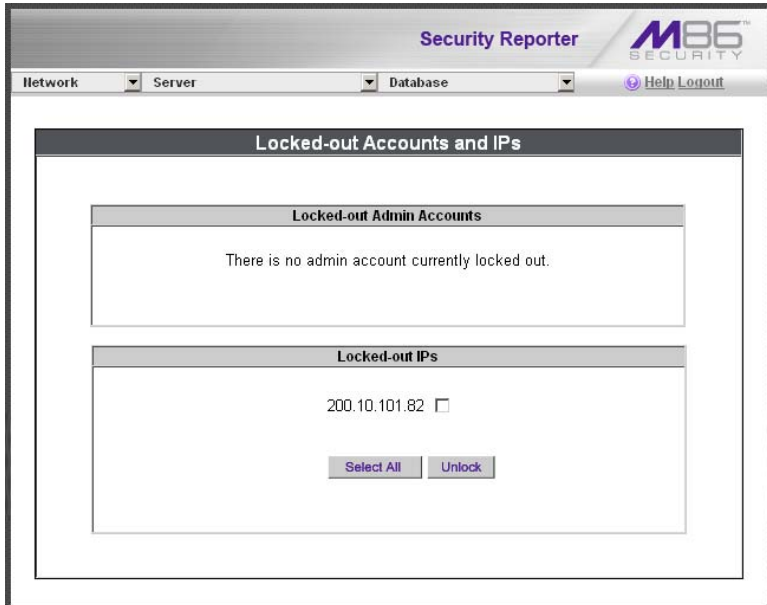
Security Reporter

M86 SECURITY

Network Server Database Help Logout

Locked-out Accounts and IPs

Locked-out Admin Accounts

There is no admin account currently locked out.

Locked-out IPs

200.10.101.82

Select All Unlock